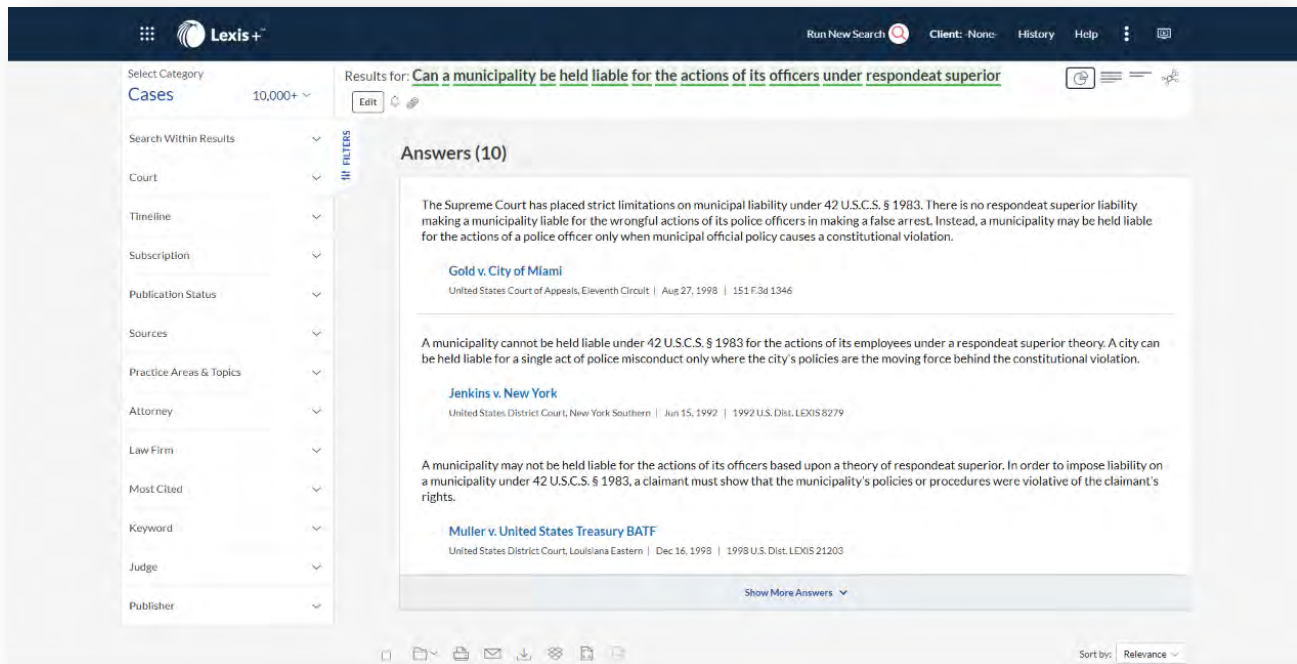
Lexis+

Run New Search Client: None History Help

Select Category
Cases 10,000+

Results for: Can a municipality be held liable for the actions of its officers under respondeat superior

Edit

Search Within Results

Court

Timeline

Subscription

Publication Status

Sources

Practice Areas & Topics

Attorney

Law Firm

Most Cited

Keyword

Judge

Publisher

FILTERS

Answers (10)

The Supreme Court has placed strict limitations on municipal liability under 42 U.S.C.S. § 1983. There is no respondeat superior liability making a municipality liable for the wrongful actions of its police officers in making a false arrest. Instead, a municipality may be held liable for the actions of a police officer only when municipal official policy causes a constitutional violation.

Gold v. City of Miami
United States Court of Appeals, Eleventh Circuit | Aug 27, 1998 | 151 F.3d 1346

A municipality cannot be held liable under 42 U.S.C.S. § 1983 for the actions of its employees under a respondeat superior theory. A city can be held liable for a single act of police misconduct only where the city's policies are the moving force behind the constitutional violation.

Jenkins v. New York
United States District Court, New York Southern | Jun 15, 1992 | 1992 U.S. Dist. LEXIS 8279

A municipality may not be held liable for the actions of its officers based upon a theory of respondeat superior. In order to impose liability on a municipality under 42 U.S.C.S. § 1983, a claimant must show that the municipality's policies or procedures were violative of the claimant's rights.

Muller v. United States Treasury BATF
United States District Court, Louisiana Eastern | Dec 16, 1998 | 1998 U.S. Dist. LEXIS 21203

Show More Answers

Sort by: Relevance